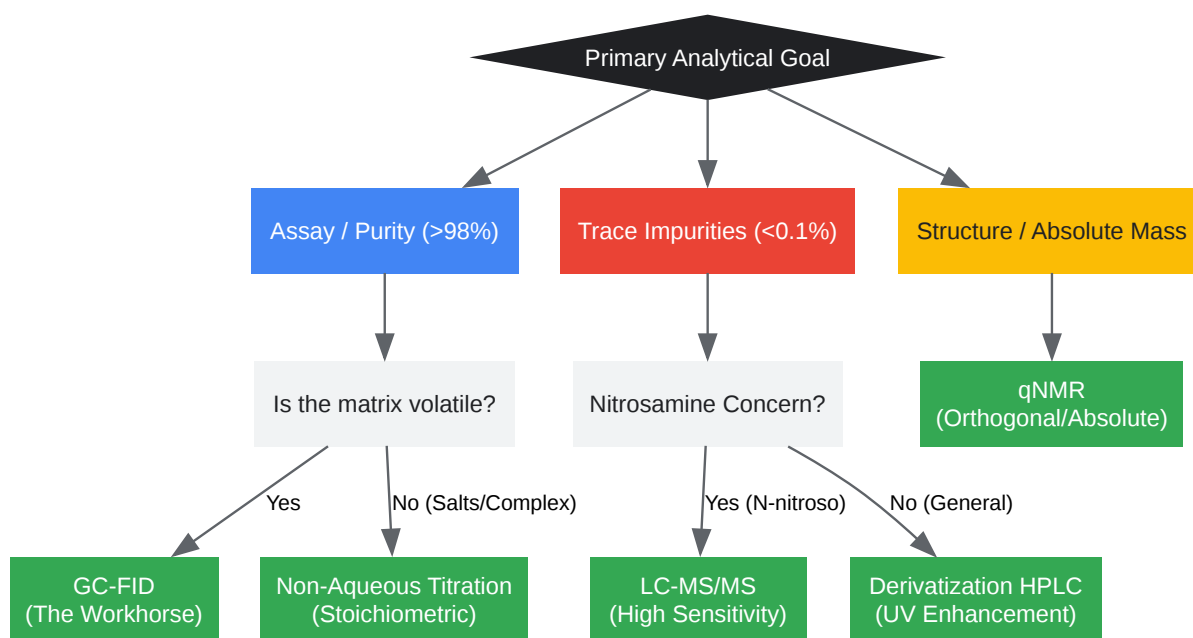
Primary Analytical Goal

Assay / Purity (>98%)

Trace Impurities (<0.1%)

Structure / Absolute Mass

Is the matrix volatile?

Nitrosamine Concern?

qNMR
(Orthogonal/Absolute)

Yes

No (Salts/Complex)

Yes (N-nitroso)

No (General)

GC-FID
(The Workhorse)

Non-Aqueous Titration
(Stoichiometric)

LC-MS/MS
(High Sensitivity)

Derivatization HPLC
(UV Enhancement)